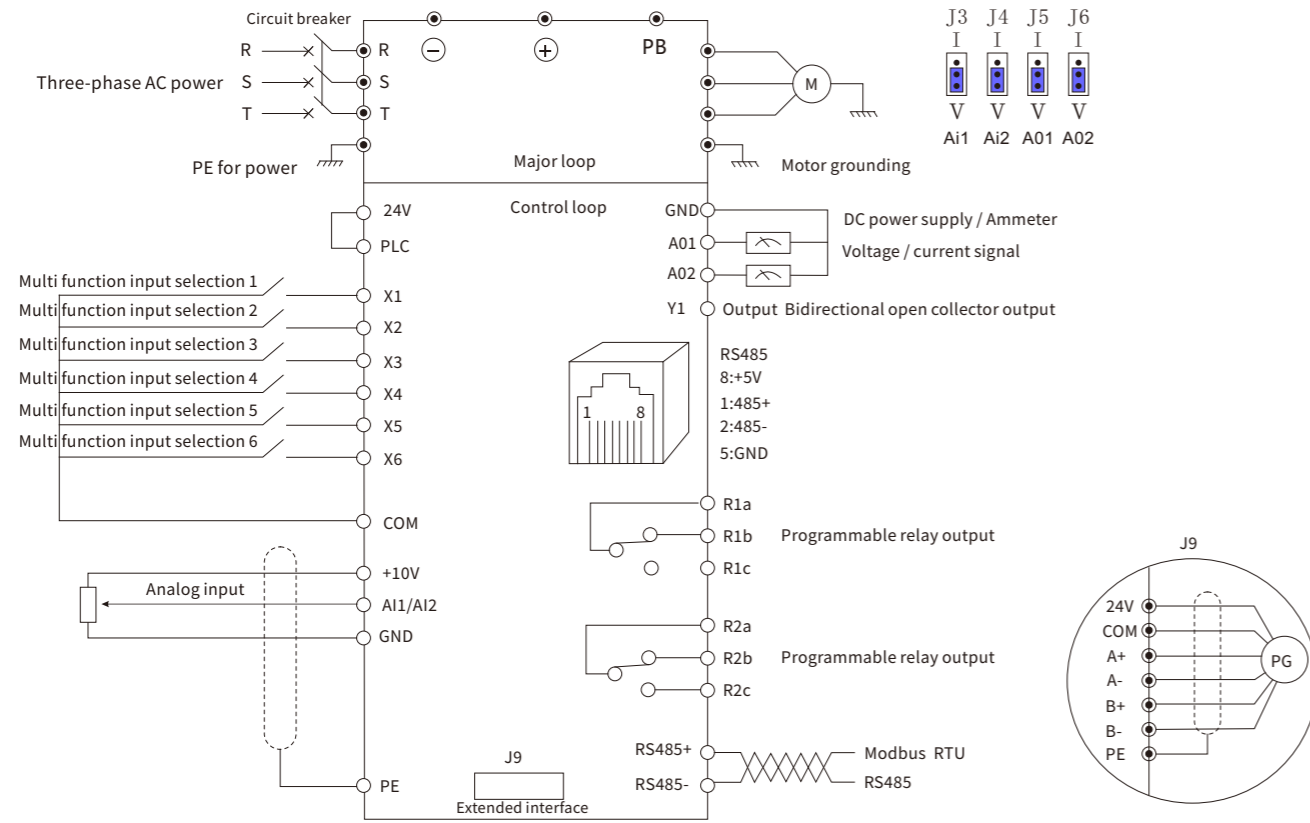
Circuit breaker

R
S
T

Three-phase AC power

R
S
T

PE for power

$\ominus$ $\oplus$ PB

M

Major loop

Motor grounding

J3 J4 J5 J6
I I I I
V V V V
Ai1 Ai2 A01 A02

24V
PLC

Control loop

GND
A01
A02

DC power supply / Ammeter
Voltage / current signal

Multi function input selection 1
Multi function input selection 2
Multi function input selection 3
Multi function input selection 4
Multi function input selection 5
Multi function input selection 6

X1
X2
X3
X4
X5
X6

Y1 Output Bidirectional open collector output

1 8

RS485
8:+5V
1:485+
2:485-
5:GND

COM

R1a
R1b
R1c

Programmable relay output

+10V
Analog input
AI1/AI2
GND

R2a
R2b
R2c

Programmable relay output

PE

J9
Extended interface

RS485+
RS485-

Modbus RTU
RS485

J9

24V
COM
A+
A-
B+
B-
PE

PG